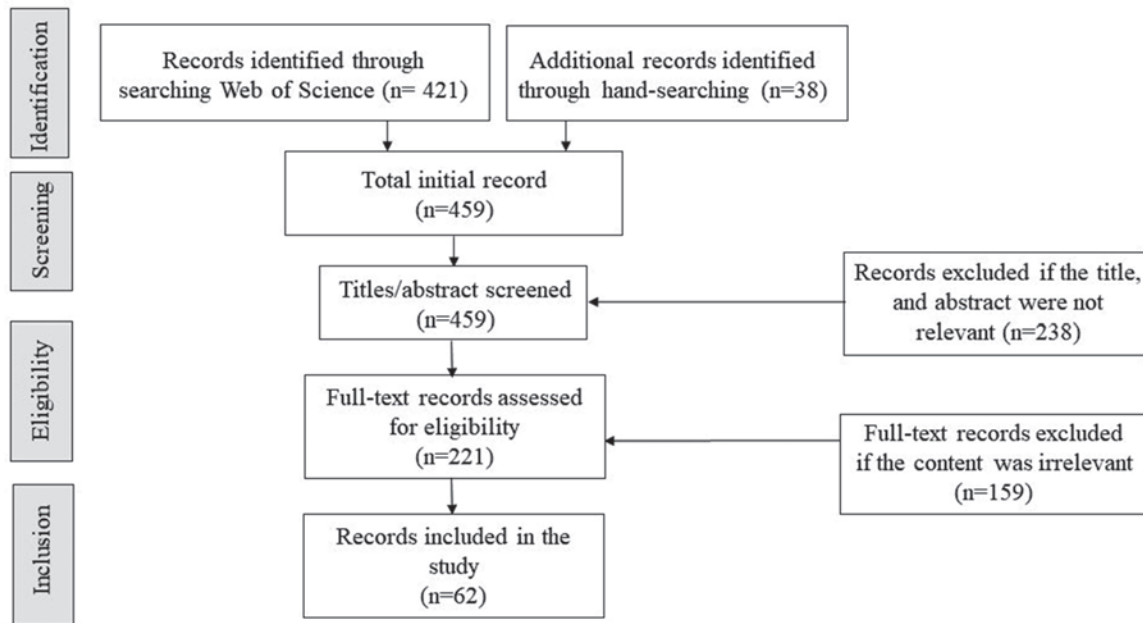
Identification

Records identified through searching Web of Science (n= 421)

Additional records identified through hand-searching (n=38)

Screening

Total initial record (n=459)

Titles/abstract screened (n=459)

Records excluded if the title, and abstract were not relevant (n=238)

Eligibility

Full-text records assessed for eligibility (n=221)

Full-text records excluded if the content was irrelevant (n=159)

Inclusion

Records included in the study (n=62)